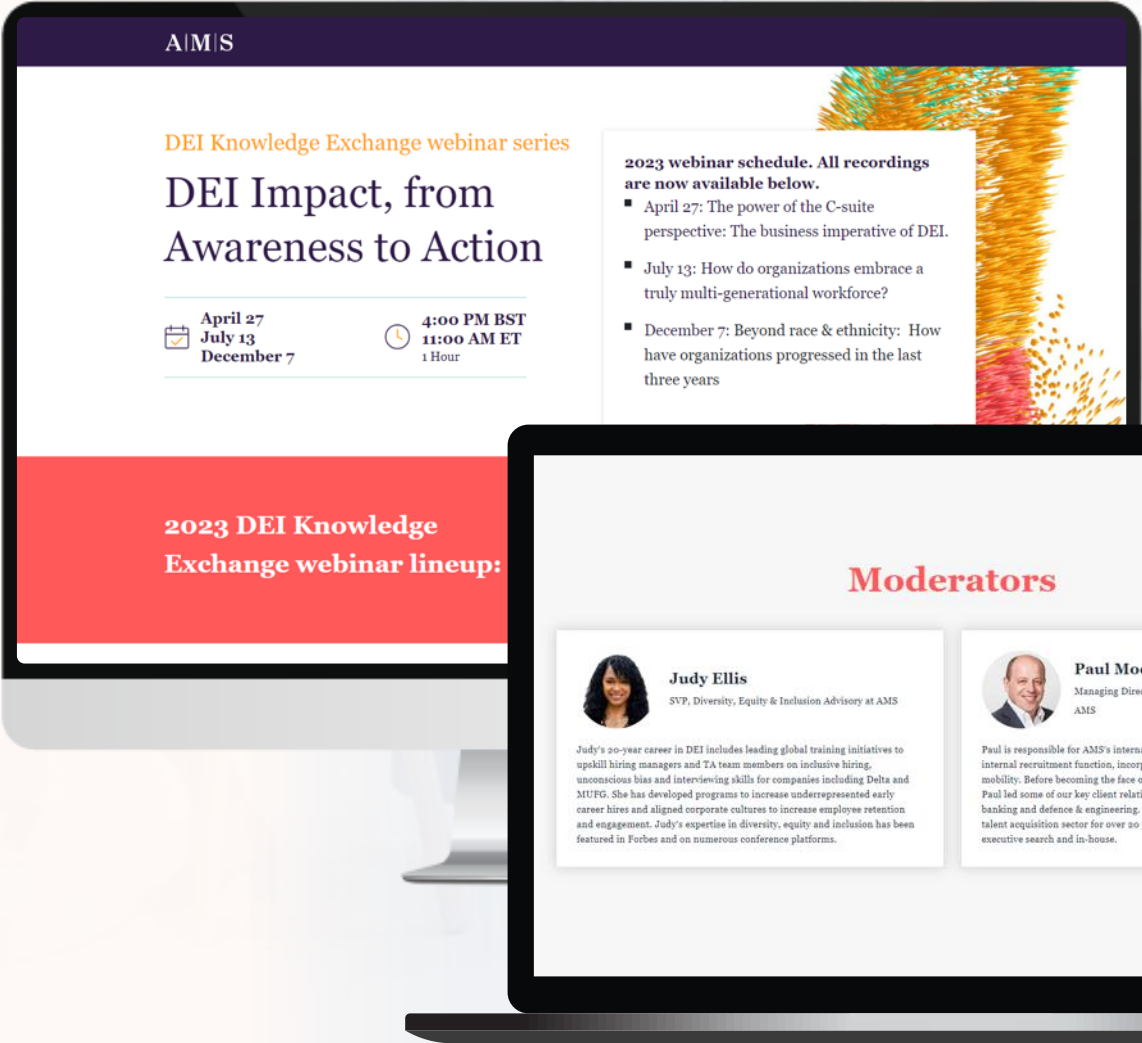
A|M|S

DEI Knowledge Exchange webinar series

DEI Impact, from Awareness to Action

April 27
July 13
December 7

4:00 PM BST
11:00 AM ET
1 Hour

2023 webinar schedule. All recordings are now available below.

- April 27: The power of the C-suite perspective: The business imperative of DEI.
- July 13: How do organizations embrace a truly multi-generational workforce?
- December 7: Beyond race & ethnicity: How have organizations progressed in the last three years

2023 DEI Knowledge Exchange webinar lineup:

Moderators

Judy Ellis
SVP, Diversity, Equity & Inclusion Advisory at AMS

Judy's 20-year career in DEI includes leading global training initiatives to upskill hiring managers and TA team members on inclusive hiring, unconscious bias and interviewing skills for companies including Delta and MUFG. She has developed programs to increase underrepresented early career hires and aligned corporate cultures to increase employee retention and engagement. Judy's expertise in diversity, equity and inclusion has been featured in Forbes and on numerous conference platforms.

Paul Mo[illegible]
Managing Dire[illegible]
AMS

Paul is responsible for AMS's intern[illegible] internal recruitment function, incor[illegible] mobility. Before becoming the face o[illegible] Paul led some of our key client relat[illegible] banking and defence & engineering. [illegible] talent acquisition sector for over 20 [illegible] executive search and in-house.